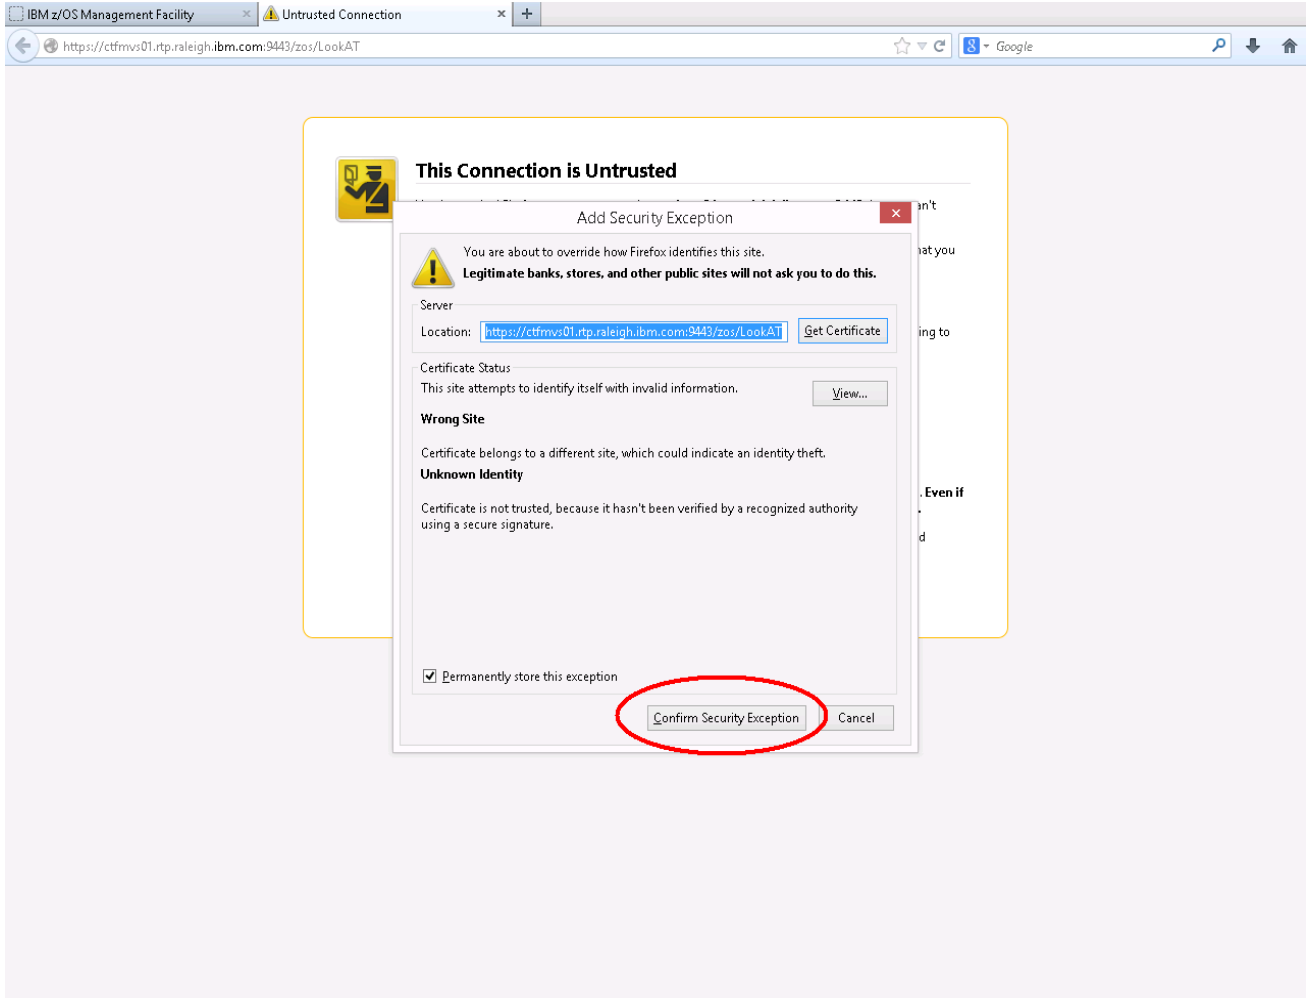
IBM z/OS Management Facility ×
Untrusted Connection ×
+

https://ctfmvs01.rtp.raleigh.ibm.com:9443/zos/LookAT

Google

This Connection is Untrusted

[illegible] n't

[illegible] at you

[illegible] ing to

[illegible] . Even if

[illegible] d

Add Security Exception ×

You are about to override how Firefox identifies this site.
Legitimate banks, stores, and other public sites will not ask you to do this.

Server

Location: https://ctfmvs01.rtp.raleigh.ibm.com:9443/zos/LookAT Get Certificate

Certificate Status

This site attempts to identify itself with invalid information. View...

Wrong Site

Certificate belongs to a different site, which could indicate an identity theft.

Unknown Identity

Certificate is not trusted, because it hasn't been verified by a recognized authority using a secure signature.

Permanently store this exception

Confirm Security Exception Cancel